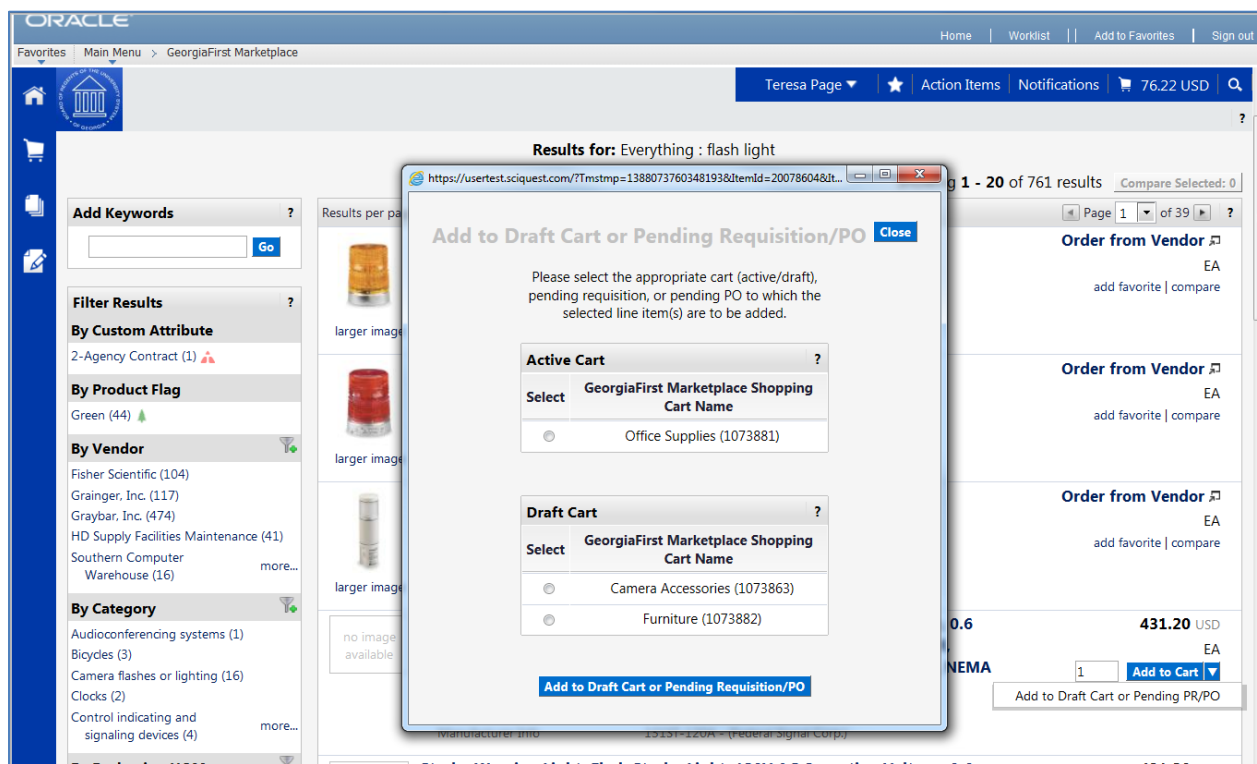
ORACLE

Home | Worklist | Add to Favorites | Sign out

Favorites  Main Menu > GeorgiaFirst Marketplace

Teresa Page ▾ | Action Items | Notifications | 76.22 USD

?

Results for: Everything : flash light

g 1 - 20 of 761 results  Compare Selected: 0

Page 1 of 39 ?

Add Keywords ?

Go

Filter Results ?

By Custom Attribute

2-Agency Contract (1)

By Product Flag

Green (44)

By Vendor

Fisher Scientific (104)
Grainger, Inc. (117)
Graybar, Inc. (474)
HD Supply Facilities Maintenance (41)
Southern Computer Warehouse (16)
more...

By Category

Audioconferencing systems (1)
Bicycles (3)
Camera flashes or lighting (16)
Clocks (2)
Control indicating and signaling devices (4)
more...

Results per pa

larger image

larger image

larger image

no image available

Order from Vendor
EA
add favorite | compare

Order from Vendor
EA
add favorite | compare

Order from Vendor
EA
add favorite | compare

0.6

431.20 USD
EA
NEMA
1 Add to Cart
Add to Draft Cart or Pending PR/PO

Manufacturer Info  15131-120A - (Federal Signal Corp.)

https://usertest.sciquest.com/?Tmstmp=1388073760348193&ItemId=20078604&It...

Add to Draft Cart or Pending Requisition/PO  Close

Please select the appropriate cart (active/draft), pending requisition, or pending PO to which the selected line item(s) are to be added.

Active Cart ?

| Select | GeorgiaFirst Marketplace Shopping Cart Name |
|---|---|
| | Office Supplies (1073881) |

Draft Cart ?

| Select | GeorgiaFirst Marketplace Shopping Cart Name |
|---|---|
| | Camera Accessories (1073863) |
| | Furniture (1073882) |

Add to Draft Cart or Pending Requisition/PO